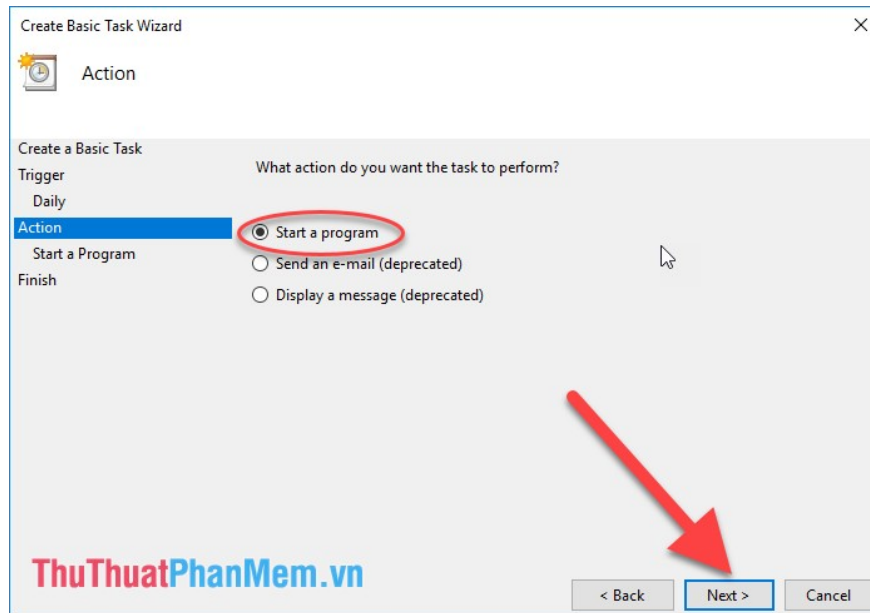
Create Basic Task Wizard

Action

Create a Basic Task
Trigger
Daily
Action
Start a Program
Finish

What action do you want the task to perform?

Start a program
Send an e-mail (deprecated)
Display a message (deprecated)

ThuThuatPhanMem.vn

< Back
Next >
Cancel